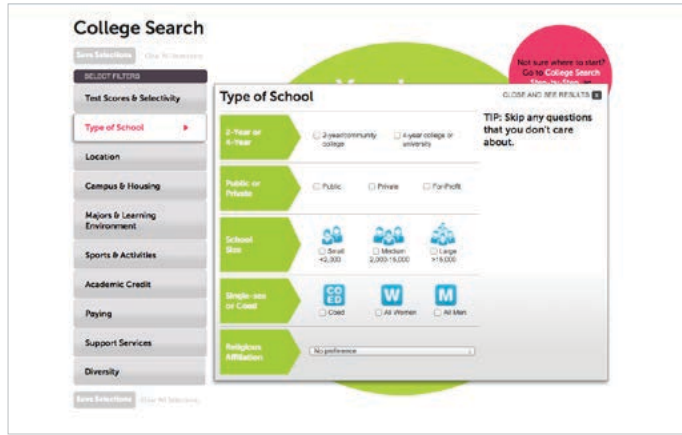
College Search

Save Selections Clear All Selections

SELECT FILTERS

Test Scores & Selectivity

Type of School

Location

Campus & Housing

Majors & Learning Environment

Sports & Activities

Academic Credit

Paying

Support Services

Diversity

Save Selections Clear All Selections

Not sure where to start? Go to College Search Step-by-Step

Type of School

CLOSE AND SEE RESULTS

TIP: Skip any questions that you don't care about.

2-Year or 4-Year
2-year/community college
4-year college or university

Public or Private
Public
Private
For-Profit

School Size
Small <2,000
Medium 2,000-15,000
Large >15,000

Single-sex or Coed
CO ED
Coed
W
All Women
M
All Men

Religious Affiliation
No preference